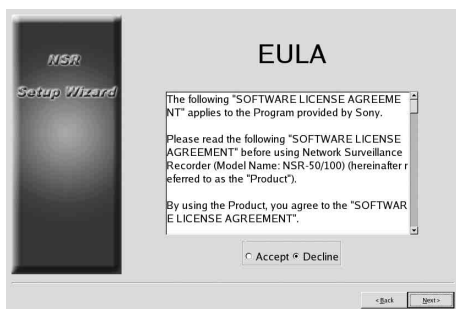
NSR
Setup Wizard

EULA

The following "SOFTWARE LICENSE AGREEMENT" applies to the Program provided by Sony.

Please read the following "SOFTWARE LICENSE AGREEMENT" before using Network Surveillance Recorder (Model Name: NSR-50/100) (hereinafter referred to as the "Product").

By using the Product, you agree to the "SOFTWARE LICENSE AGREEMENT".

Accept Decline

< Back Next >